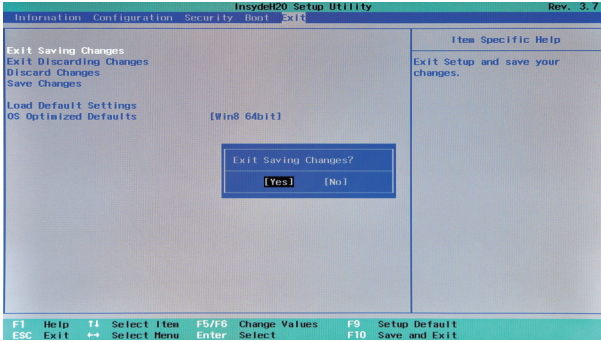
InsydeH20 Setup Utility
Rev. 3.7

Information Configuration Security Boot Exit

Exit Saving Changes
Exit Discarding Changes
Discard Changes
Save Changes

Load Default Settings
OS Optimized Defaults [Win8 64bit]

Item Specific Help

Exit Setup and save your changes.

Exit Saving Changes?

[Yes] [No]

F1 Help ↑↓ Select Item F5/F6 Change Values F9 Setup Default
ESC Exit ↔ Select Menu Enter Select F10 Save and Exit